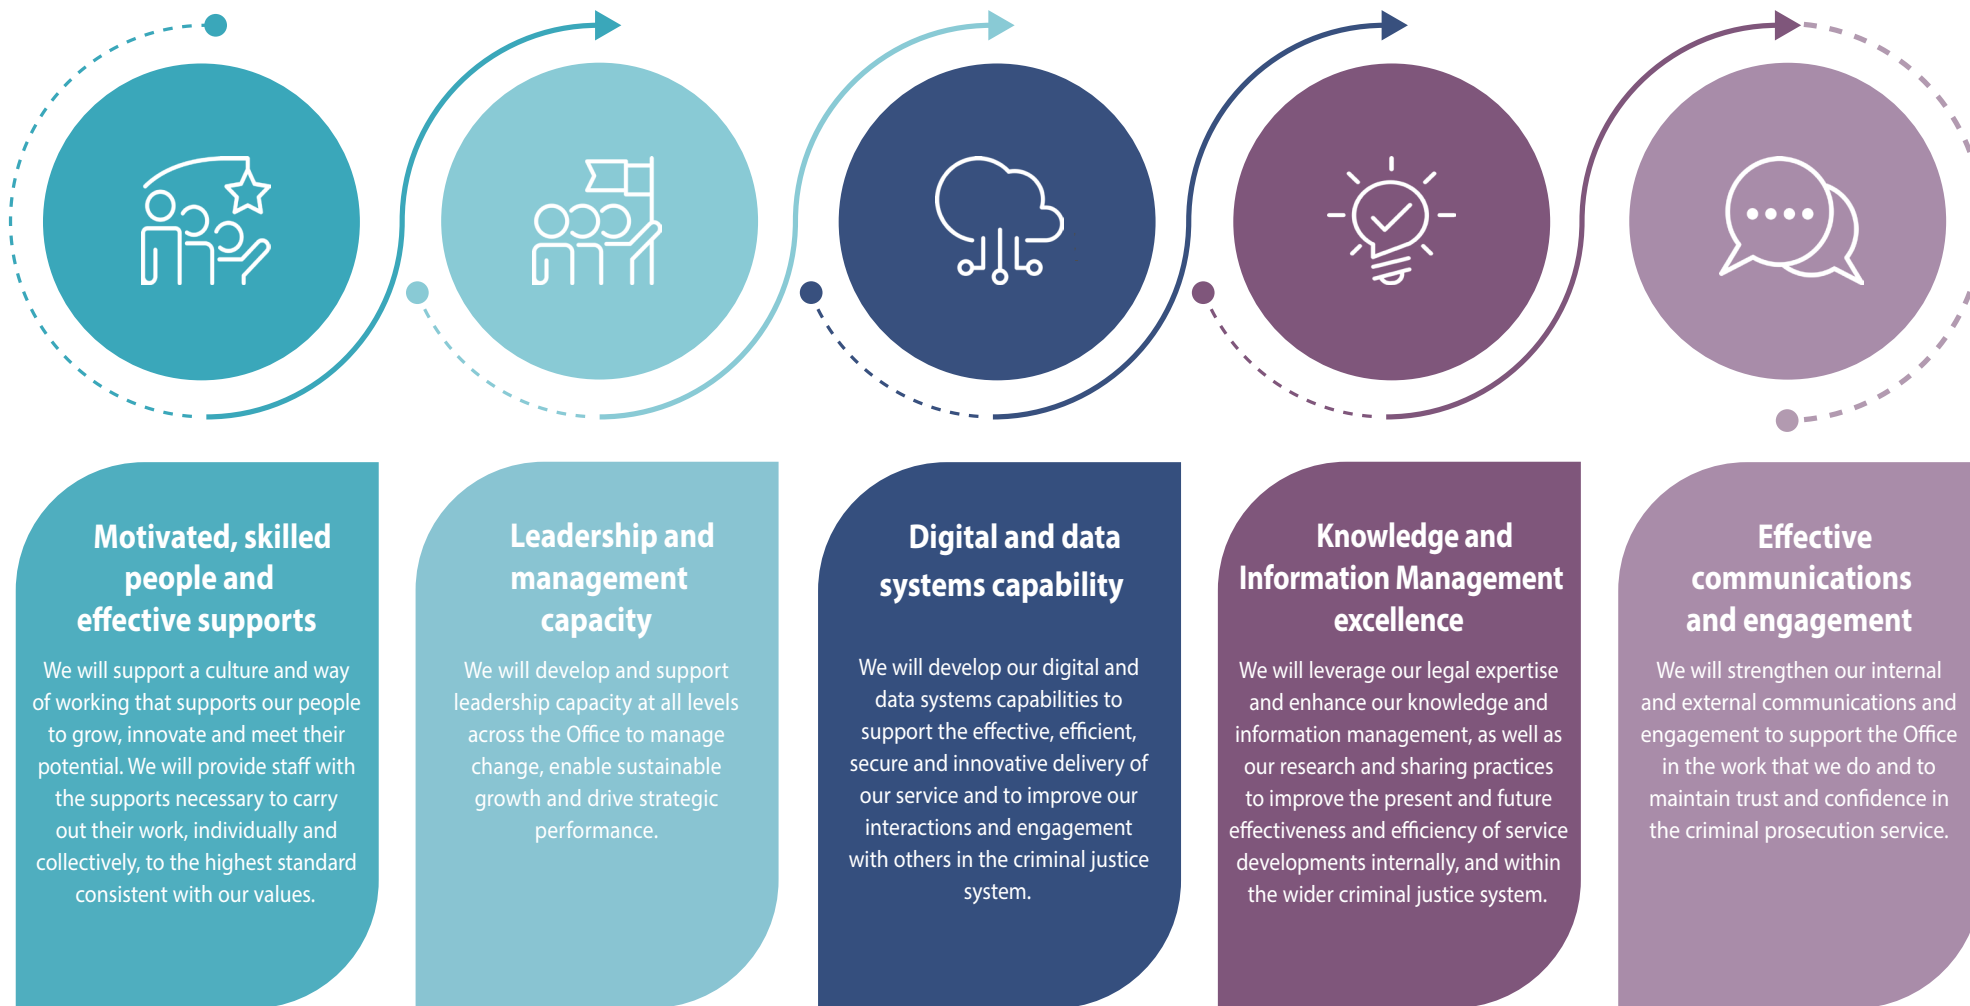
Motivated, skilled people and effective supports

We will support a culture and way of working that supports our people to grow, innovate and meet their potential. We will provide staff with the supports necessary to carry out their work, individually and collectively, to the highest standard consistent with our values.

Leadership and management capacity

We will develop and support leadership capacity at all levels across the Office to manage change, enable sustainable growth and drive strategic performance.

Digital and data systems capability

We will develop our digital and data systems capabilities to support the effective, efficient, secure and innovative delivery of our service and to improve our interactions and engagement with others in the criminal justice system.

Knowledge and Information Management excellence

We will leverage our legal expertise and enhance our knowledge and information management, as well as our research and sharing practices to improve the present and future effectiveness and efficiency of service developments internally, and within the wider criminal justice system.

Effective communications and engagement

We will strengthen our internal and external communications and engagement to support the Office in the work that we do and to maintain trust and confidence in the criminal prosecution service.